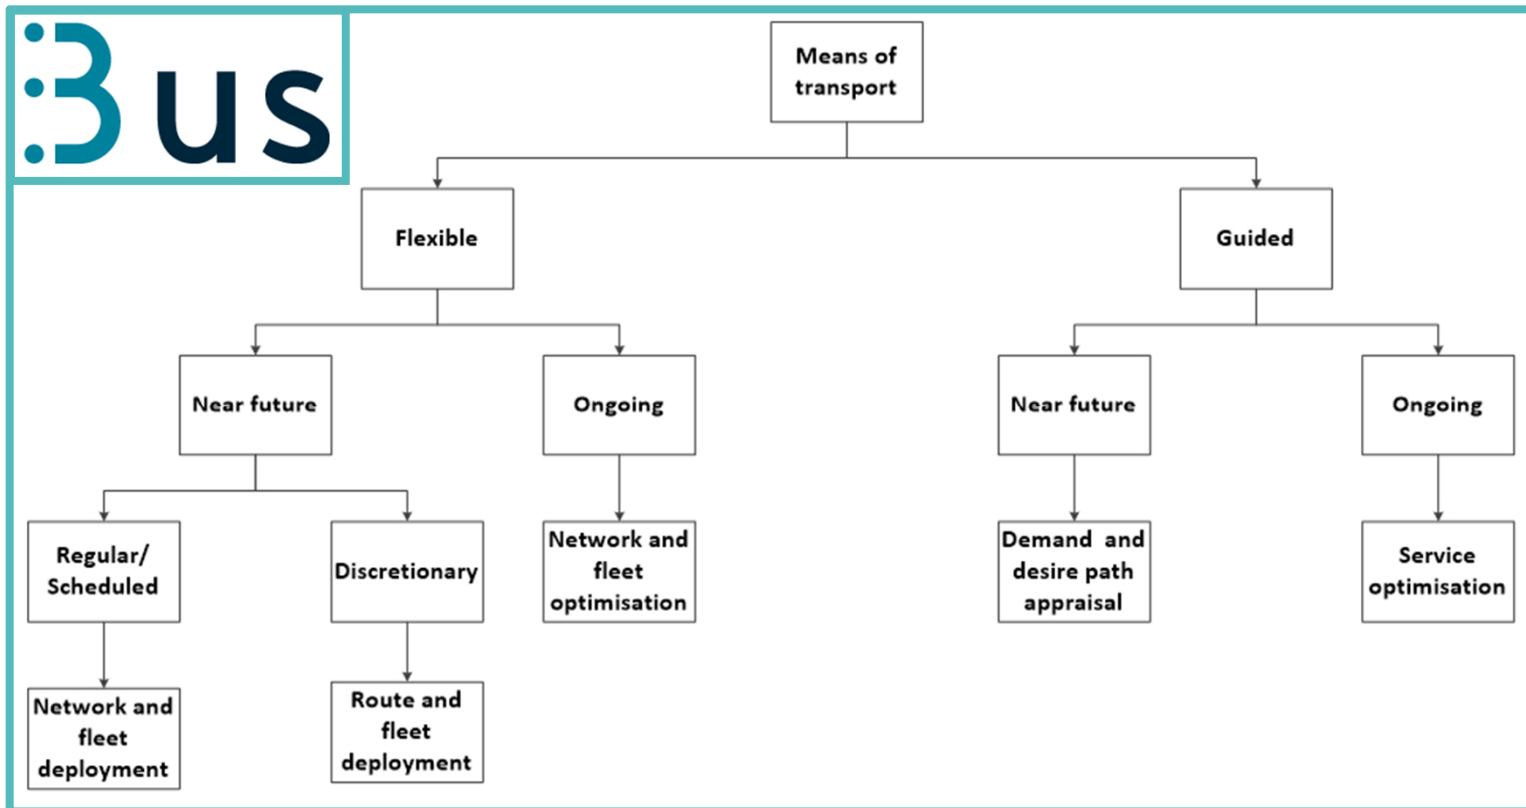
:Bus

Means of transport

Flexible

Guided

Near future

Ongoing

Near future

Ongoing

Regular/ Scheduled

Discretionary

Network and fleet optimisation

Demand and desire path appraisal

Service optimisation

Network and fleet deployment

Route and fleet deployment